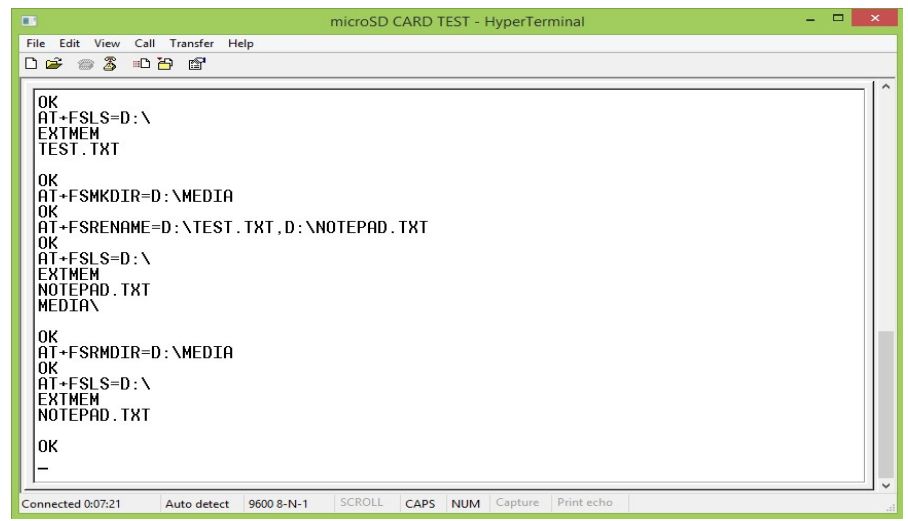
microSD CARD TEST - HyperTerminal

File Edit View Call Transfer Help

OK
AT+FSLS=D:\
EXTMEM
TEST.TXT

OK
AT+FSMKDIR=D:\MEDIA
OK
AT+FSRENAME=D:\TEST.TXT,D:\NOTEPAD.TXT
OK
AT+FSLS=D:\
EXTMEM
NOTEPAD.TXT
MEDIA\

OK
AT+FSRMDIR=D:\MEDIA
OK
AT+FSLS=D:\
EXTMEM
NOTEPAD.TXT

OK
_

Connected 0:07:21 Auto detect 9600 8-N-1 SCROLL CAPS NUM Capture Print echo